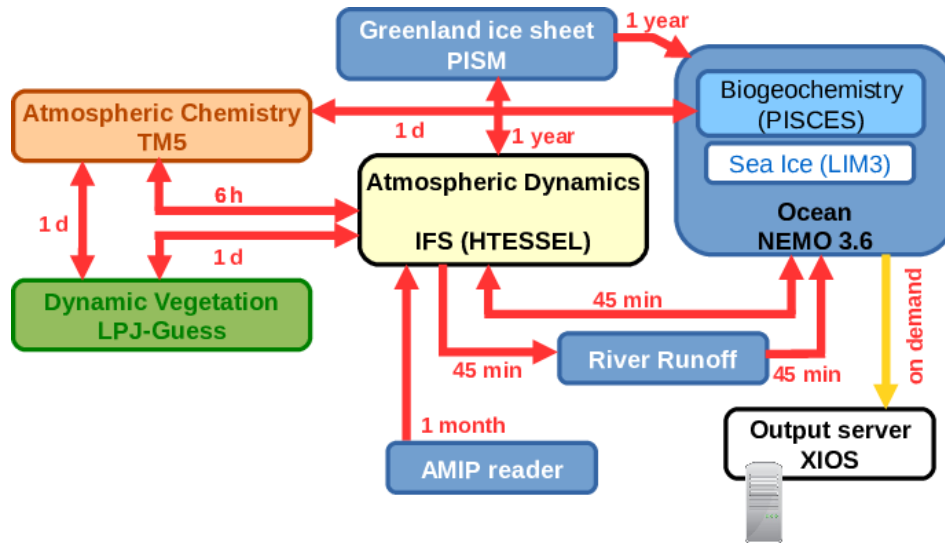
Greenland ice sheet
PISM

1 year

Atmospheric Chemistry
TM5

1 d

1 year

Biogeochemistry
(PISCES)

Sea Ice (LIM3)

Ocean
NEMO 3.6

Atmospheric Dynamics

IFS (HTESSEL)

6 h

1 d

1 d

Dynamic Vegetation
LPJ-Guess

45 min

River Runoff

45 min

45 min

on demand

1 month

AMIP reader

Output server
XIOS